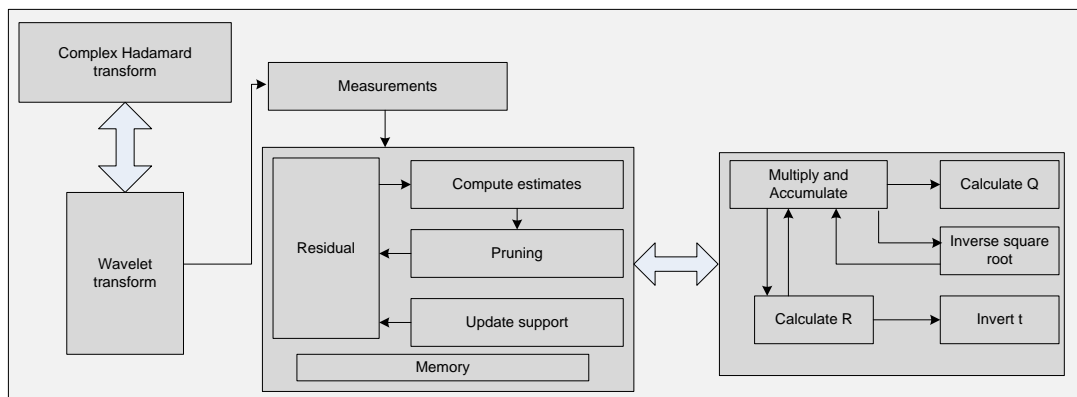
Complex Hadamard transform

Wavelet transform

Measurements

Residual

Compute estimates

Pruning

Update support

Memory

Multiply and Accumulate

Calculate Q

Inverse square root

Calculate R

Invert t